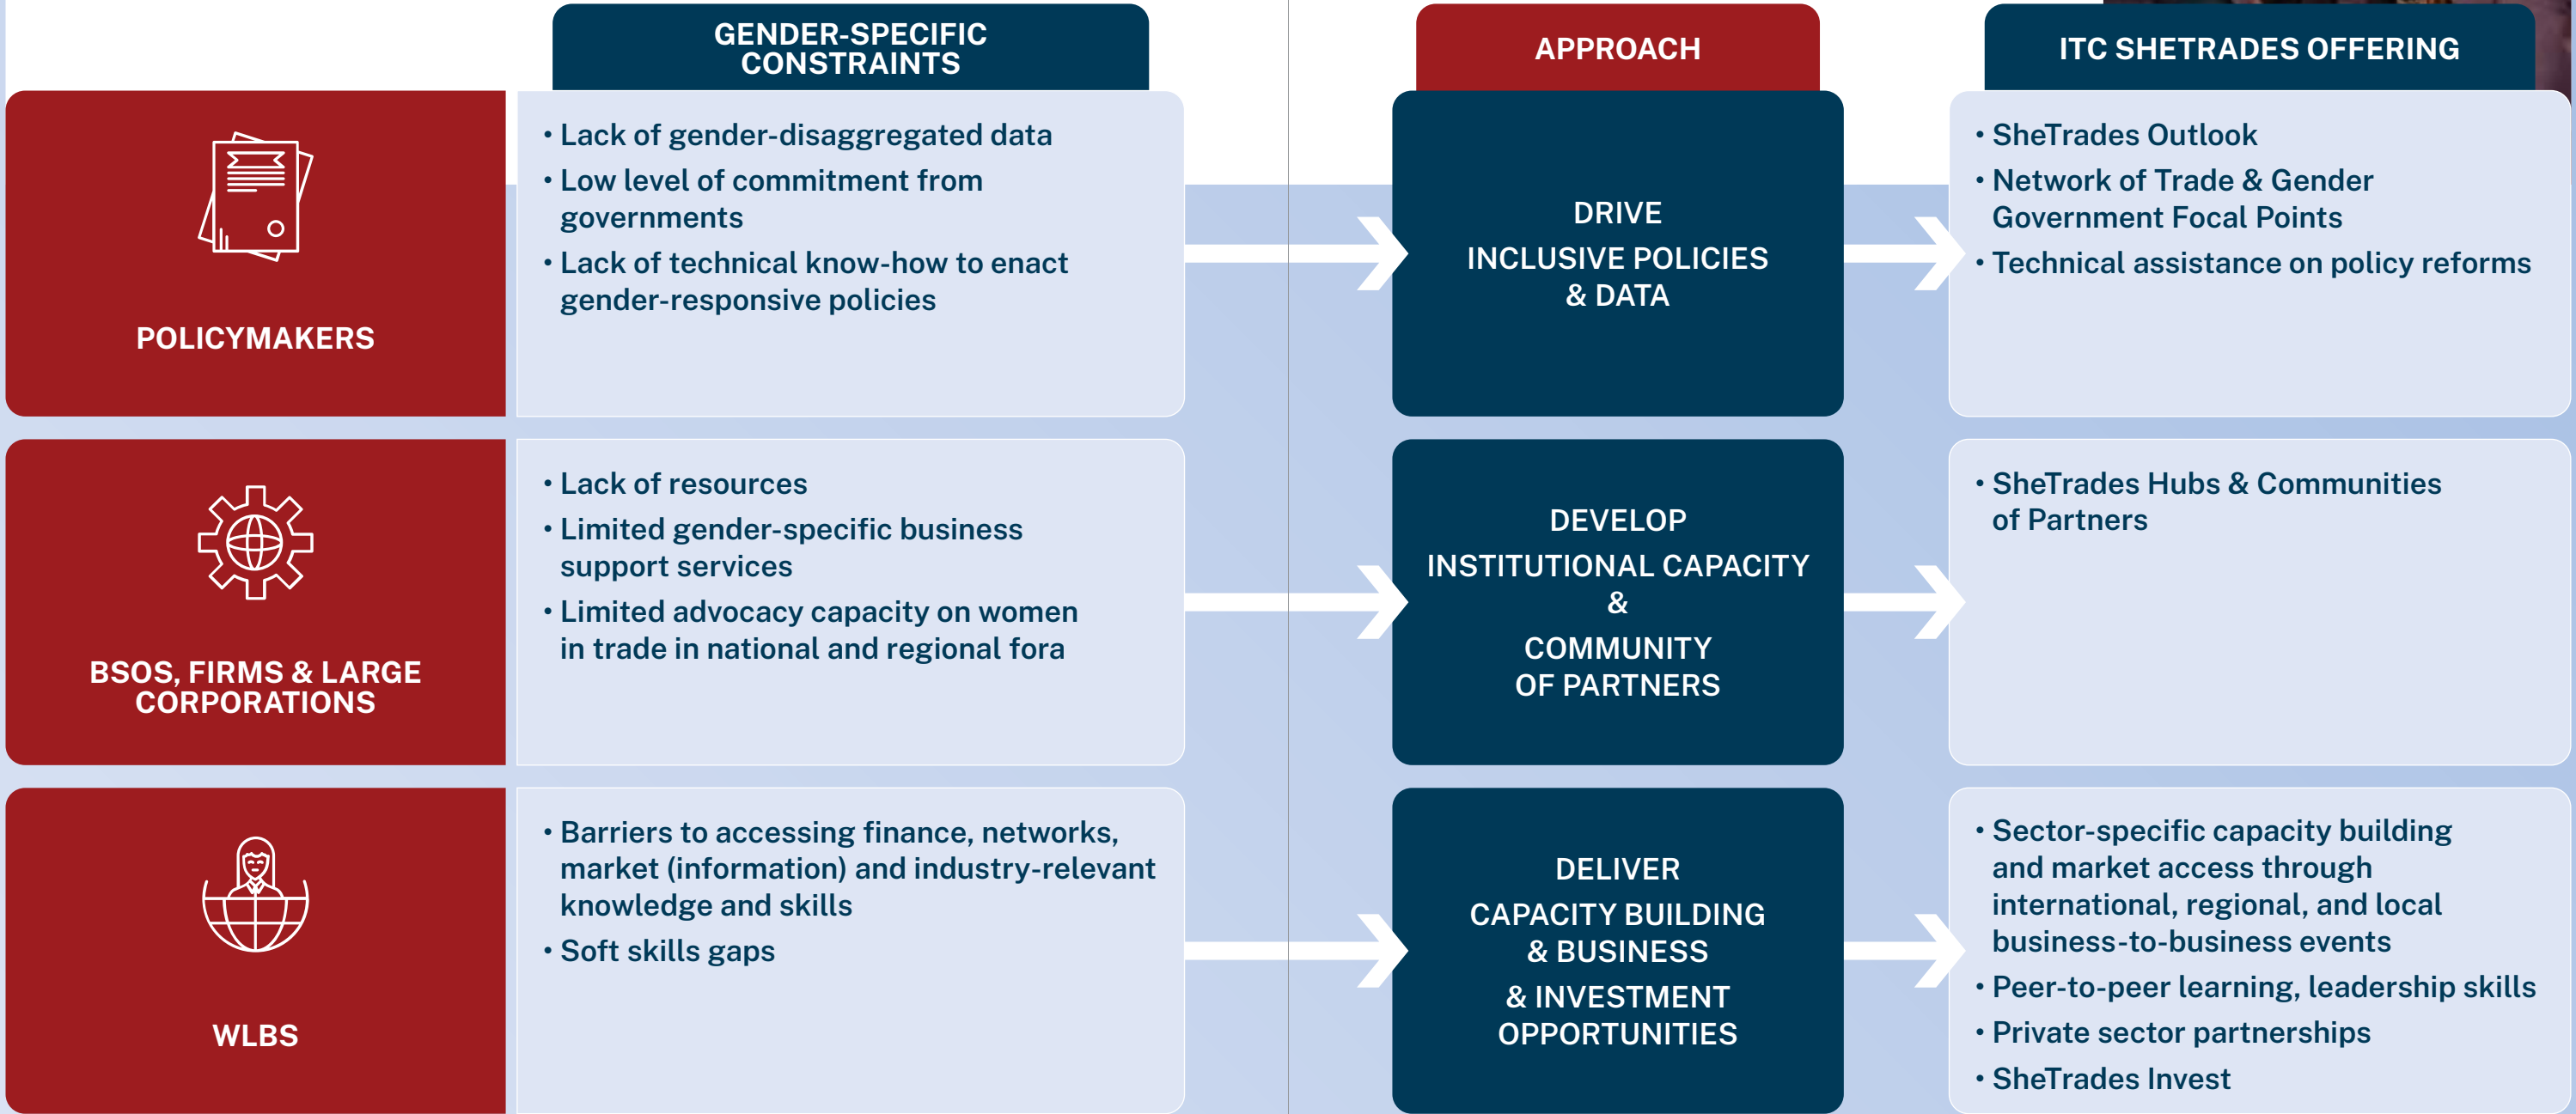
GENDER-SPECIFIC CONSTRAINTS

APPROACH

ITC SHETRADES OFFERING

POLICYMAKERS

• Lack of gender-disaggregated data
• Low level of commitment from governments
• Lack of technical know-how to enact gender-responsive policies

DRIVE
INCLUSIVE POLICIES & DATA

• SheTrades Outlook
• Network of Trade & Gender Government Focal Points
• Technical assistance on policy reforms

BSOS, FIRMS & LARGE CORPORATIONS

• Lack of resources
• Limited gender-specific business support services
• Limited advocacy capacity on women in trade in national and regional fora

DEVELOP
INSTITUTIONAL CAPACITY
&
COMMUNITY OF PARTNERS

• SheTrades Hubs & Communities of Partners

WLBS

• Barriers to accessing finance, networks, market (information) and industry-relevant knowledge and skills
• Soft skills gaps

DELIVER
CAPACITY BUILDING & BUSINESS
& INVESTMENT OPPORTUNITIES

• Sector-specific capacity building and market access through international, regional, and local business-to-business events
• Peer-to-peer learning, leadership skills
• Private sector partnerships
• SheTrades Invest